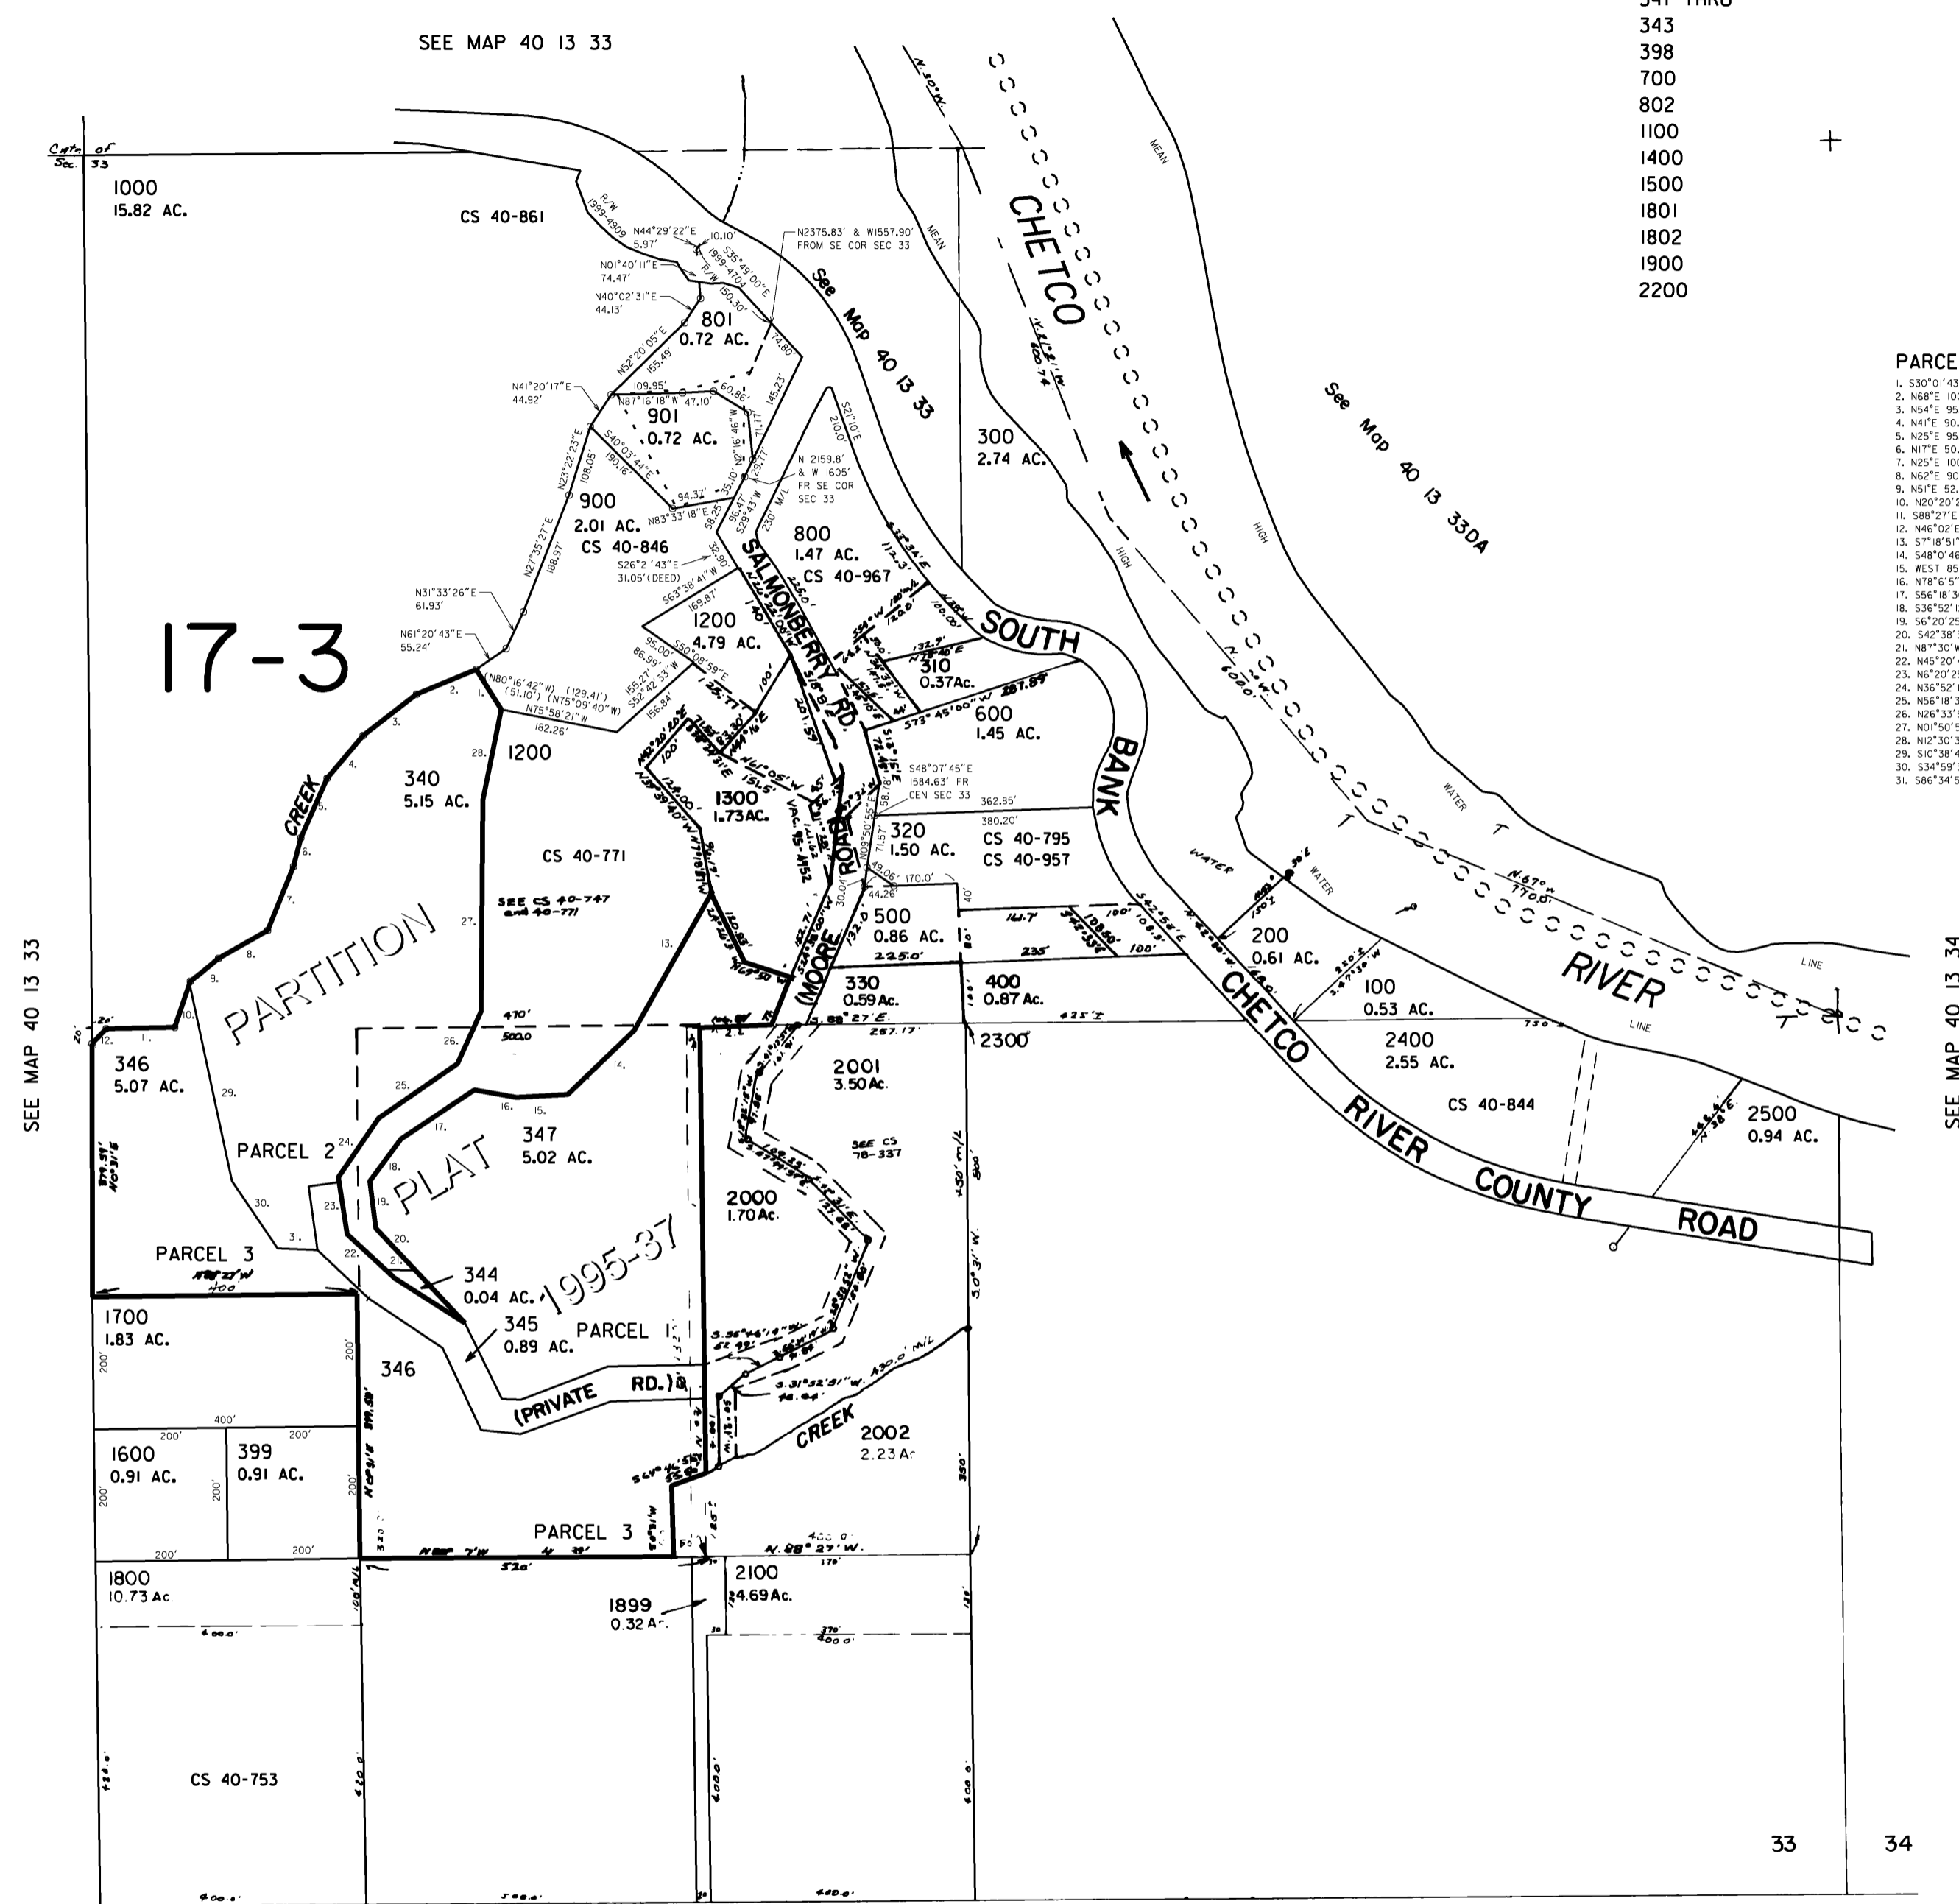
SEE MAP 40 13 33

341 THRU
343
398
700
802
1100
1400
1500
1801
1802
1900
2200

PARCE
1. S30°01'43
2. N68°E 10
3. N54°E 95
4. N41°E 90.
5. N25°E 95
6. N17°E 50.
7. N25°E 10
8. N62°E 90
9. N51°E 52.
10. N20°20'
11. S88°27'E
12. N46°02'E
13. S7°18'51
14. S48°0'46
15. WEST 85
16. N78°6'5
17. S56°18'3
18. S36°52'1
19. S6°20'25
20. S42°38'
21. N87°30'W
22. N45°20'
23. N6°20'2
24. N36°52'
25. N56°18'3
26. N26°33'
27. N01°50'
28. N12°30'
29. S10°38'4
30. S34°59'
31. S86°34'5

Cntr. of Sec. 33

1000
15.82 AC.

CS 40-861

R/W 1999-4909
N44°29'22"E 5.97'
10.10'
S35°49'00"E 1999-4704 R/W 150.30'
N01°40'11"E 74.47'
N40°02'31"E 44.13'
N2375.83' & W1557.90' FROM SE COR SEC 33

See Map 40 13 33
CHETCO
MEAN
MEAN
HIGH
HIGH
WATER
WATER
WATER
LINE
LINE

801
0.72 AC.
74.80'
N52°20'05"E 155.49
109.95'
60.86'
N87°16'18"W 47.10'
145.23'
N41°20'17"E 44.92'
901
0.72 AC.
S40°03'44"E 190.16
N23°22'23"E 108.05'
94.37'
N83°33'18"E
900
2.01 AC.
CS 40-846
N27°35'27"E 188.97'
S26°21'43"E 31.05'(DEED)
N31°33'26"E 61.93'
N61°20'43"E 55.24'
S63°38'41"W 169.87'
N 2159.8' & W 1605' FR SE COR SEC 33
S21°10'E 210.0'
230' M/L
300
2.74 AC.
800
1.47 AC.
CS 40-967
SALMONBERRY RD.
1200
4.79 AC.
95.00'
S50°09'59"E
86.99'
155.27'
S52°42'33"W
156.84'
(N80°16'42"W) (129.41') (51.10') (N75°09'40"W)
N75°58'21"W
182.26'

17-3

SOUTH
310
0.37Ac.
600
1.45 AC.
287.89'
S73°45'00"W
BANK

CREEK
340
5.15 AC.
1200
1300
1.73AC.
S48°07'45"E 1584.63' FR CEN SEC 33
362.85'
380.20'
320
1.50 AC.
CS 40-795
CS 40-957
MOORE ROAD
CS 40-771
SEE CS 40-747 and 40-771
PARTITION
170.0'
49.06'
44.26'
500
0.86 AC.
225.0'
330
0.59 Ac.
400
0.87 Ac.
235
S88°27'E
267.17'
425'±
2300
200
0.61 AC.
100
0.53 AC.
2400
2.55 AC.
N.67° 770.0'
RIVER
CHETCO RIVER COUNTY ROAD
CS 40-844
2500
0.94 AC.
750'±

346
5.07 AC.
PARCEL 2
PLAT
1995-37
347
5.02 AC.
2001
3.50 Ac.
SEE CS 78-337
2000
1.70 Ac.
PARCEL 3
344
0.04 AC.
345
0.89 AC.
PARCEL 1
(PRIVATE RD.)
1700
1.83 AC.
346
CREEK
2002
2.23 Ac
1600
0.91 AC.
399
0.91 AC.
PARCEL 3
N.88°27'W.
400.0'
1800
10.73 Ac.
1899
0.32 Ac.
2100
4.69 Ac.
CS 40-753

SEE MAP 40 13 33
SEE MAP 40 13 34
See Map 40 13 33DA

33
34